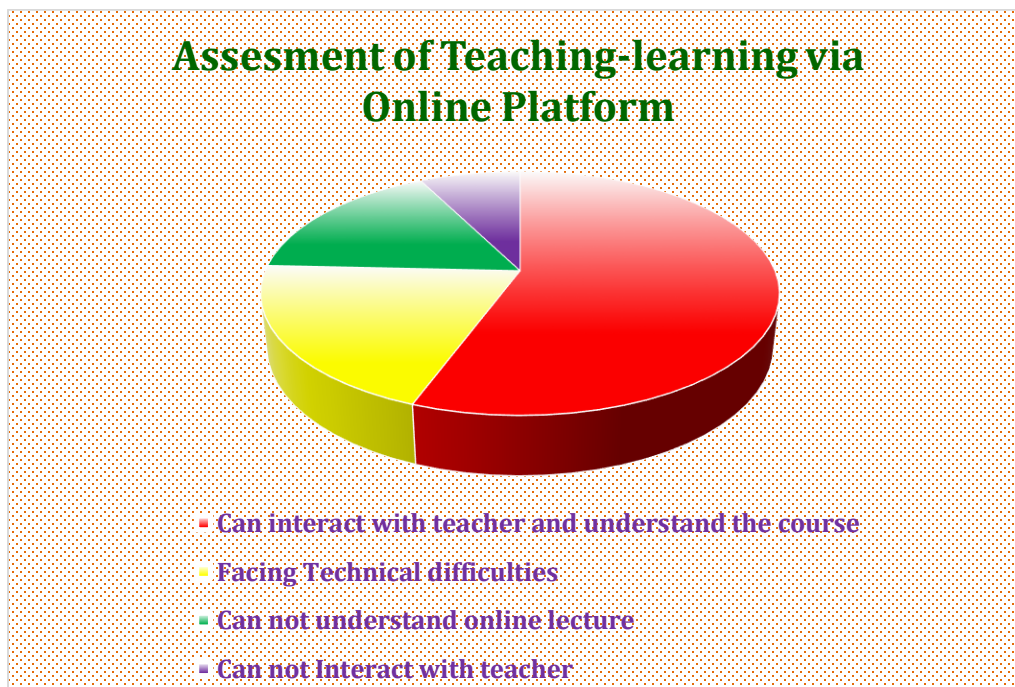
Assesment of Teaching-learning via Online Platform

Can interact with teacher and understand the course

Facing Technical difficulties

Can not understand online lecture

Can not Interact with teacher